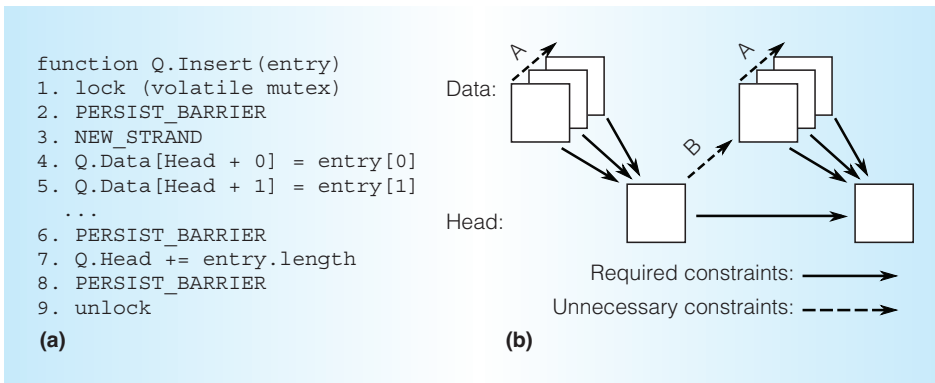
function Q.Insert(entry)
1. lock (volatile mutex)
2. PERSIST_BARRIER
3. NEW_STRAND
4. Q.Data[Head + 0] = entry[0]
5. Q.Data[Head + 1] = entry[1]
...
6. PERSIST_BARRIER
7. Q.Head += entry.length
8. PERSIST_BARRIER
9. unlock

(a)

A
A
Data:
B
Head:
Required constraints:
Unnecessary constraints:

(b)